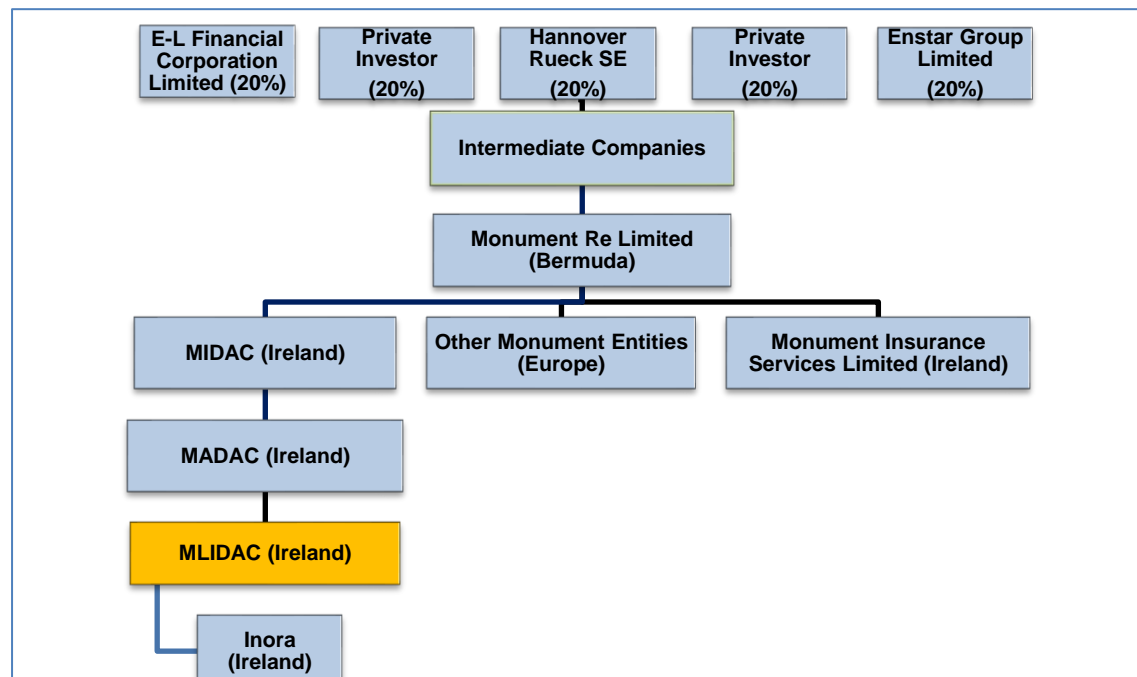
E-L Financial Corporation Limited (20%)

Private Investor (20%)

Hannover Rueck SE (20%)

Private Investor (20%)

Enstar Group Limited (20%)

Intermediate Companies

Monument Re Limited (Bermuda)

MIDAC (Ireland)

Other Monument Entities (Europe)

Monument Insurance Services Limited (Ireland)

MADAC (Ireland)

MLIDAC (Ireland)

Inora (Ireland)